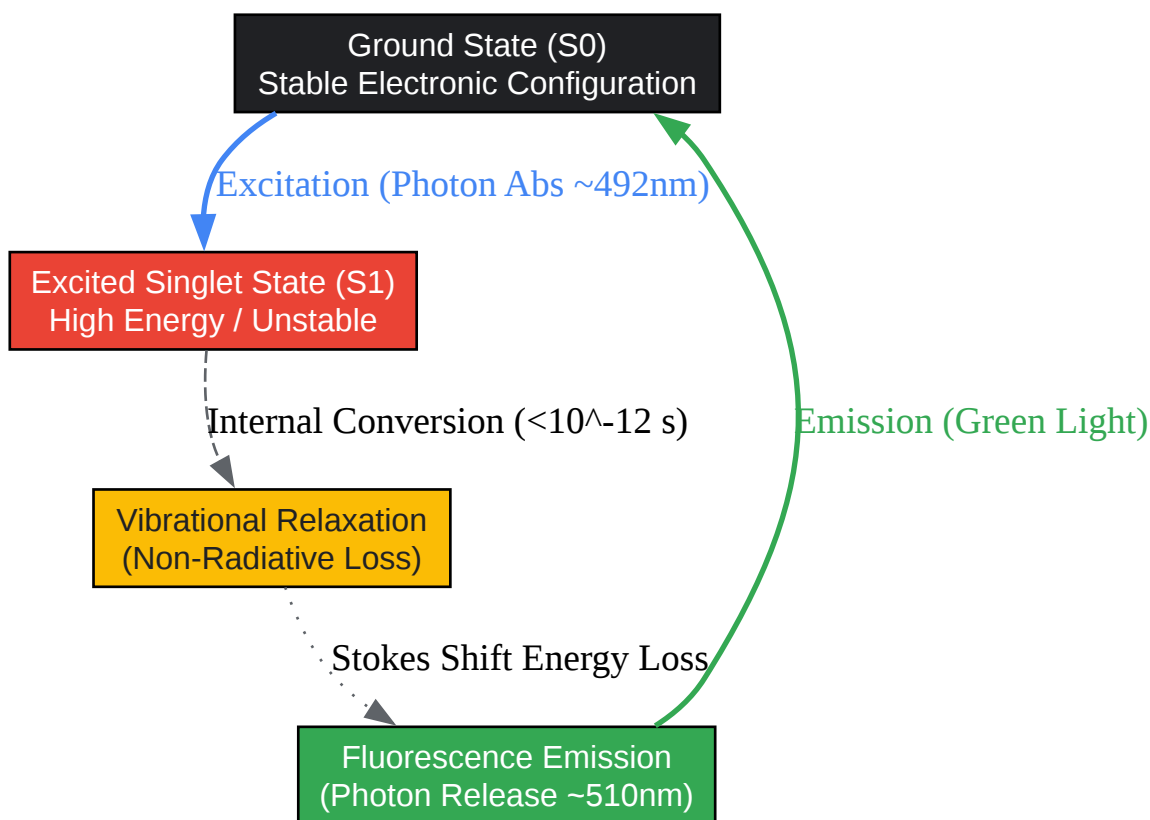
Ground State (S0)
Stable Electronic Configuration

Excitation (Photon Abs ~492nm)

Excited Singlet State (S1)
High Energy / Unstable

Internal Conversion (<10^-12 s)

Emission (Green Light)

Vibrational Relaxation
(Non-Radiative Loss)

Stokes Shift Energy Loss

Fluorescence Emission
(Photon Release ~510nm)